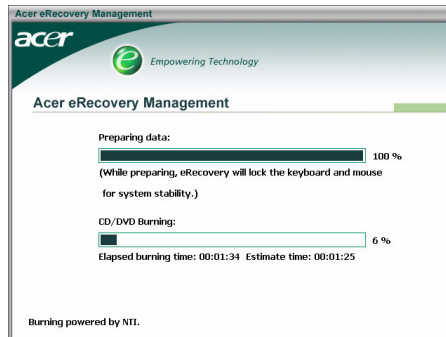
Acer eRecovery Management

acer

Empowering Technology

Acer eRecovery Management

Preparing data:

100 %

(While preparing, eRecovery will lock the keyboard and mouse for system stability.)

CD/DVD Burning:

6 %

Elapsed burning time: 00:01:34 Estimate time: 00:01:25

Burning powered by NTI.